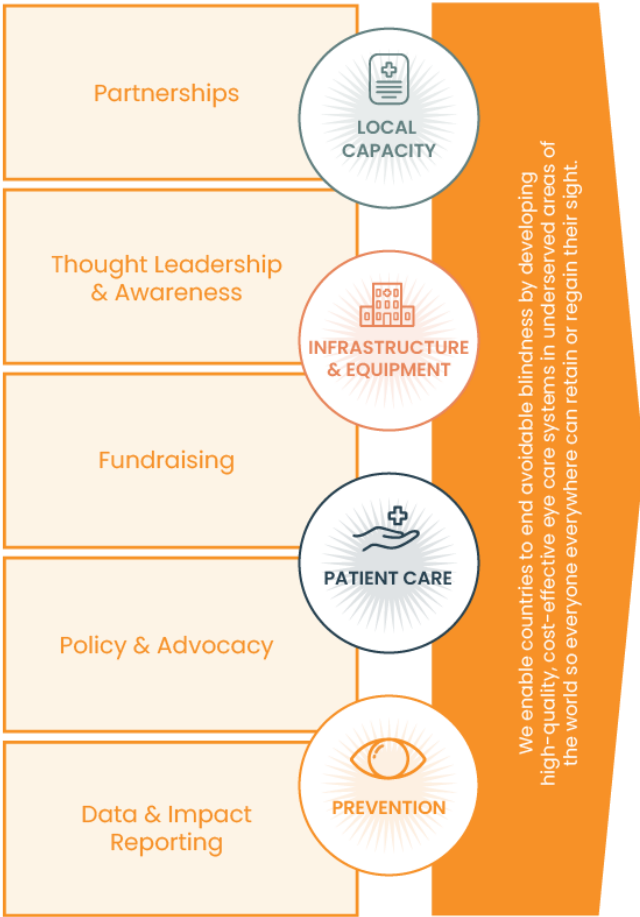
Partnerships

LOCAL CAPACITY

Thought Leadership & Awareness

INFRASTRUCTURE & EQUIPMENT

Fundraising

PATIENT CARE

Policy & Advocacy

PREVENTION

Data & Impact Reporting

We enable countries to end avoidable blindness by developing high-quality, cost-effective eye care systems in underserved areas of the world so everyone everywhere can retain or regain their sight.